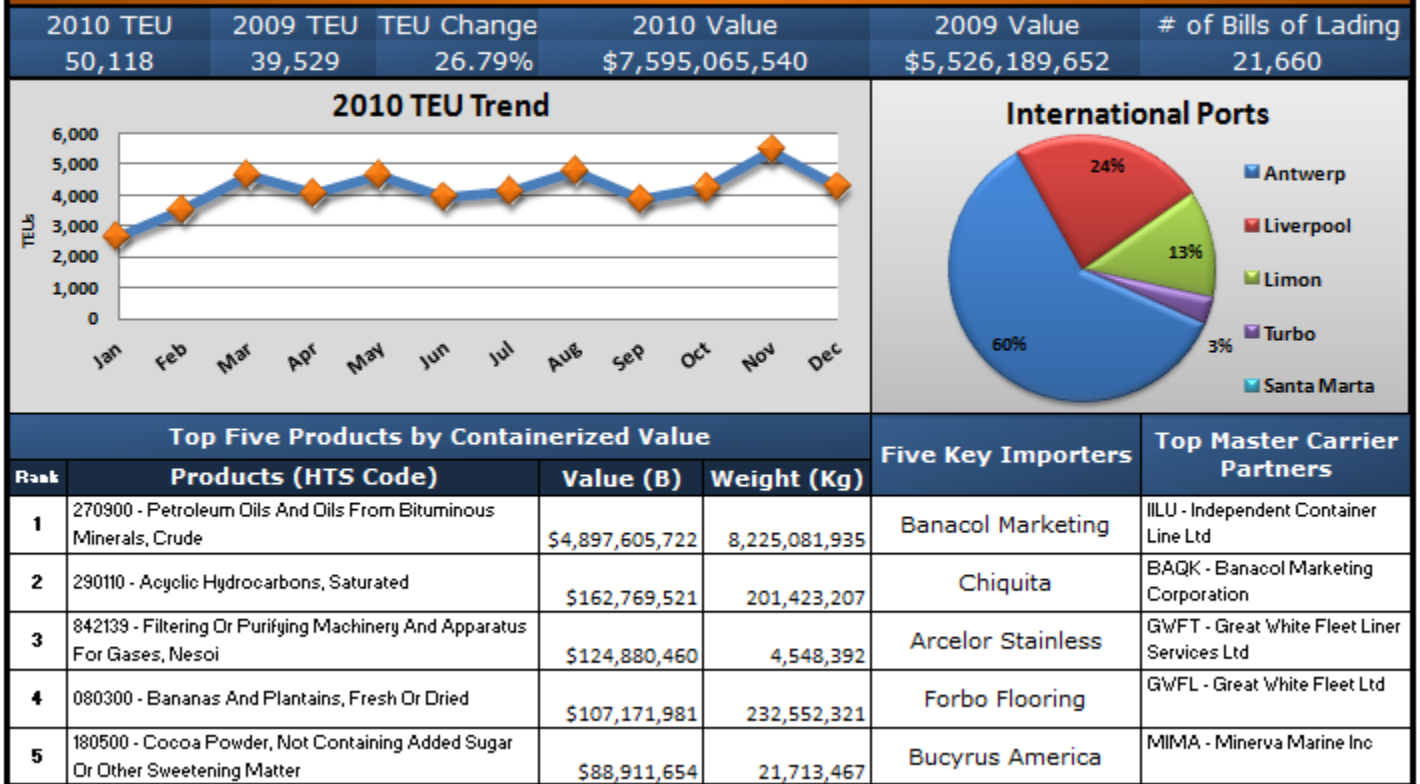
| 2010 TEU | 2009 TEU | TEU Change | 2010 Value | 2009 Value | # of Bills of Lading |
|---|---|---|---|---|---|
| 50,118 | 39,529 | 26.79% | $7,595,065,540 | $5,526,189,652 | 21,660 |

2010 TEU Trend

6,000
5,000
4,000
3,000
2,000
1,000
0

TEUs

Jan Feb Mar Apr May Jun Jul Aug Sep Oct Nov Dec

International Ports

24%
13%
3%
60%

Antwerp
Liverpool
Limon
Turbo
Santa Marta

Top Five Products by Containerized Value

| Rank | Products (HTS Code) | Value (B) | Weight (Kg) | Five Key Importers | Top Master Carrier Partners |
|---|---|---|---|---|---|
| 1 | 270900 - Petroleum Oils And Oils From Bituminous Minerals, Crude | $4,897,605,722 | 8,225,081,935 | Banacol Marketing | IILU - Independent Container Line Ltd |
| 2 | 290110 - Acyclic Hydrocarbons, Saturated | $162,769,521 | 201,423,207 | Chiquita | BAQK - Banacol Marketing Corporation |
| 3 | 842139 - Filtering Or Purifying Machinery And Apparatus For Gases, Nesoi | $124,880,460 | 4,548,392 | Arcelor Stainless | GWFT - Great White Fleet Liner Services Ltd |
| 4 | 080300 - Bananas And Plantains, Fresh Or Dried | $107,171,981 | 232,552,321 | Forbo Flooring | GWFL - Great White Fleet Ltd |
| 5 | 180500 - Cocoa Powder, Not Containing Added Sugar Or Other Sweetening Matter | $88,911,654 | 21,713,467 | Bucyrus America | MIMA - Minerva Marine Inc |